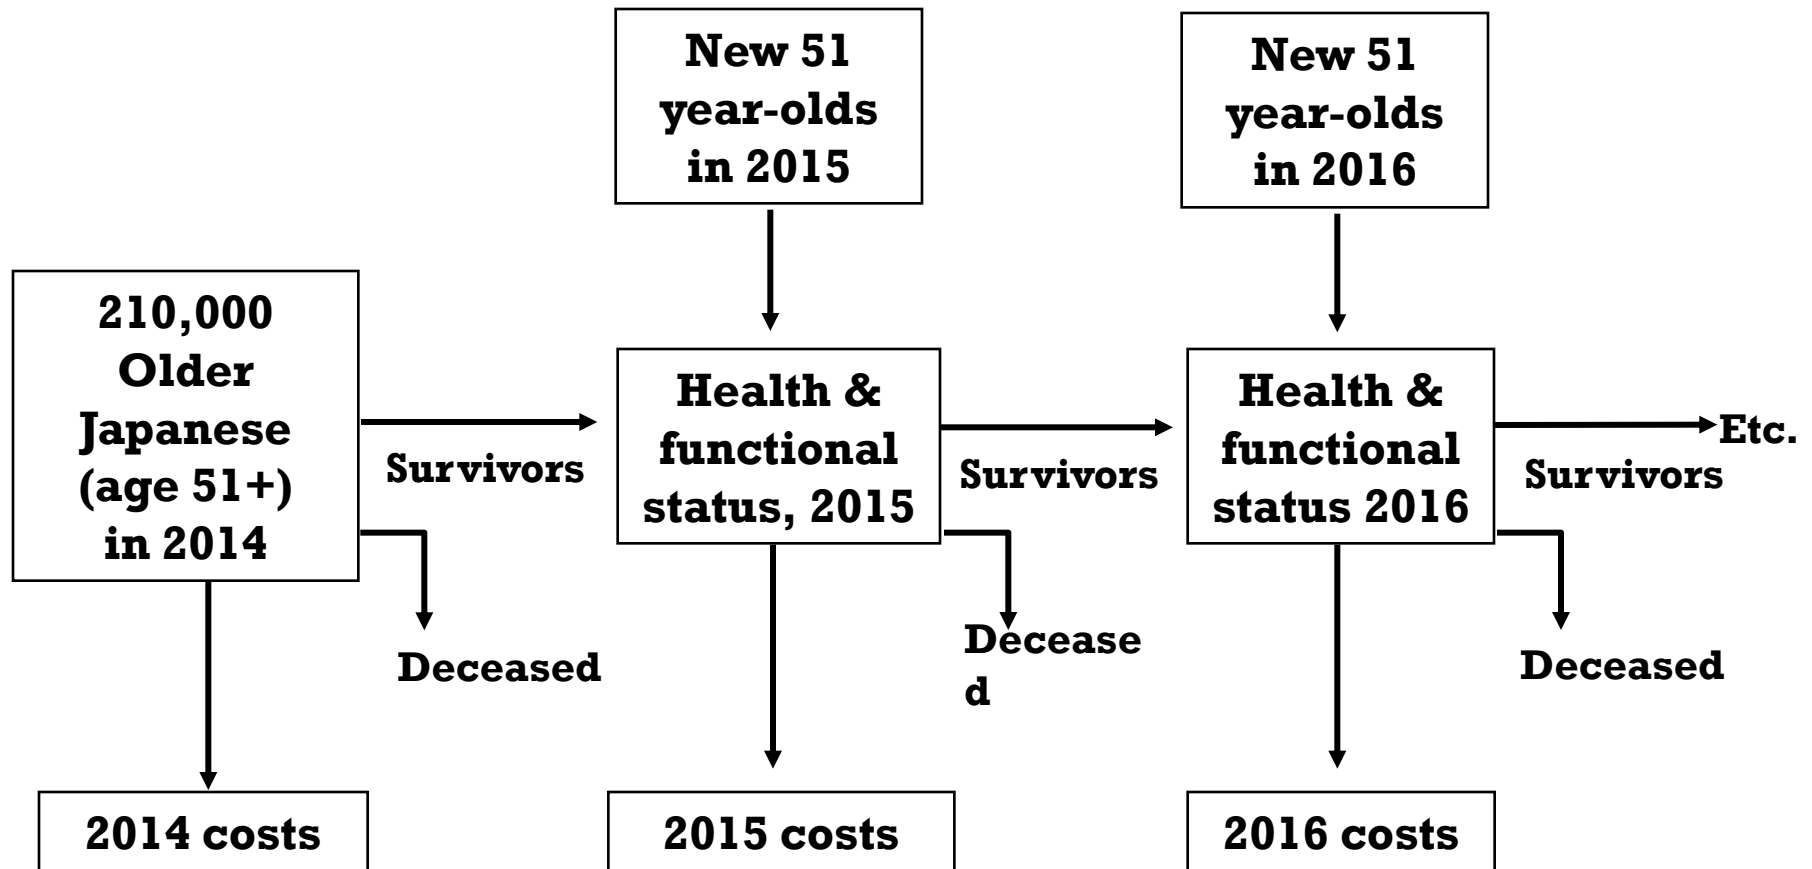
New 51 year-olds in 2015

New 51 year-olds in 2016

210,000 Older Japanese (age 51+) in 2014

Survivors

Deceased

Health & functional status, 2015

Survivors

Deceased

Health & functional status 2016

Etc.

Survivors

Deceased

2014 costs

2015 costs

2016 costs